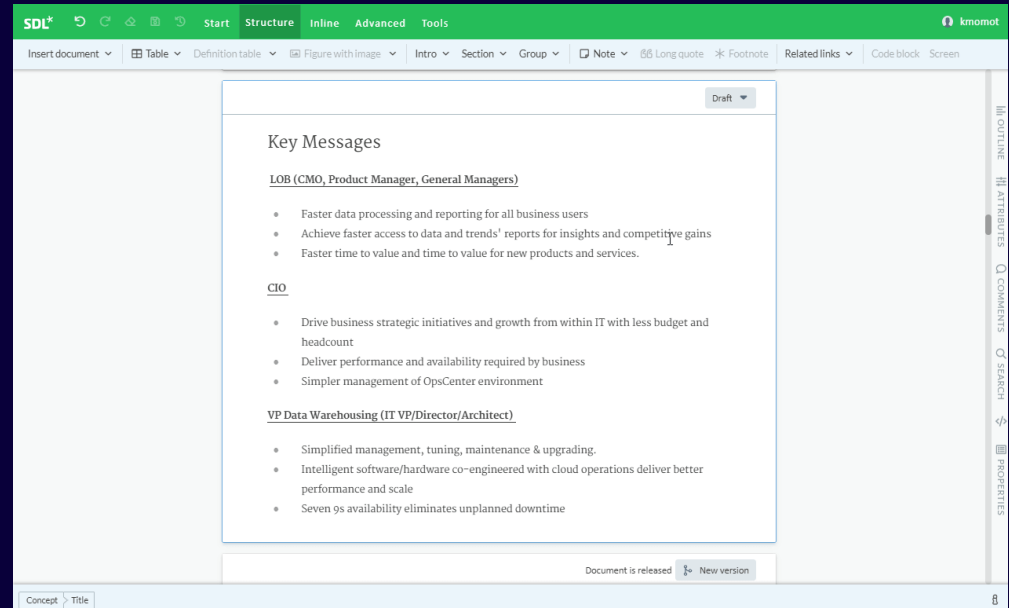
SDL* Start Structure Inline Advanced Tools kmomot

Insert document Table Definition table Figure with image Intro Section Group Note Long quote Footnote Related links Code block Screen

Draft

Key Messages

LOB (CMO, Product Manager, General Managers)

- Faster data processing and reporting for all business users
- Achieve faster access to data and trends' reports for insights and competitive gains
- Faster time to value and time to value for new products and services.

CIO

- Drive business strategic initiatives and growth from within IT with less budget and headcount
- Deliver performance and availability required by business
- Simpler management of OpsCenter environment

VP Data Warehousing (IT VP/Director/Architect)

- Simplified management, tuning, maintenance & upgrading.
- Intelligent software/hardware co-engineered with cloud operations deliver better performance and scale
- Seven 9s availability eliminates unplanned downtime

Document is released New version

OUTLINE ATTRIBUTES COMMENTS SEARCH </> PROPERTIES

Concept Title

8